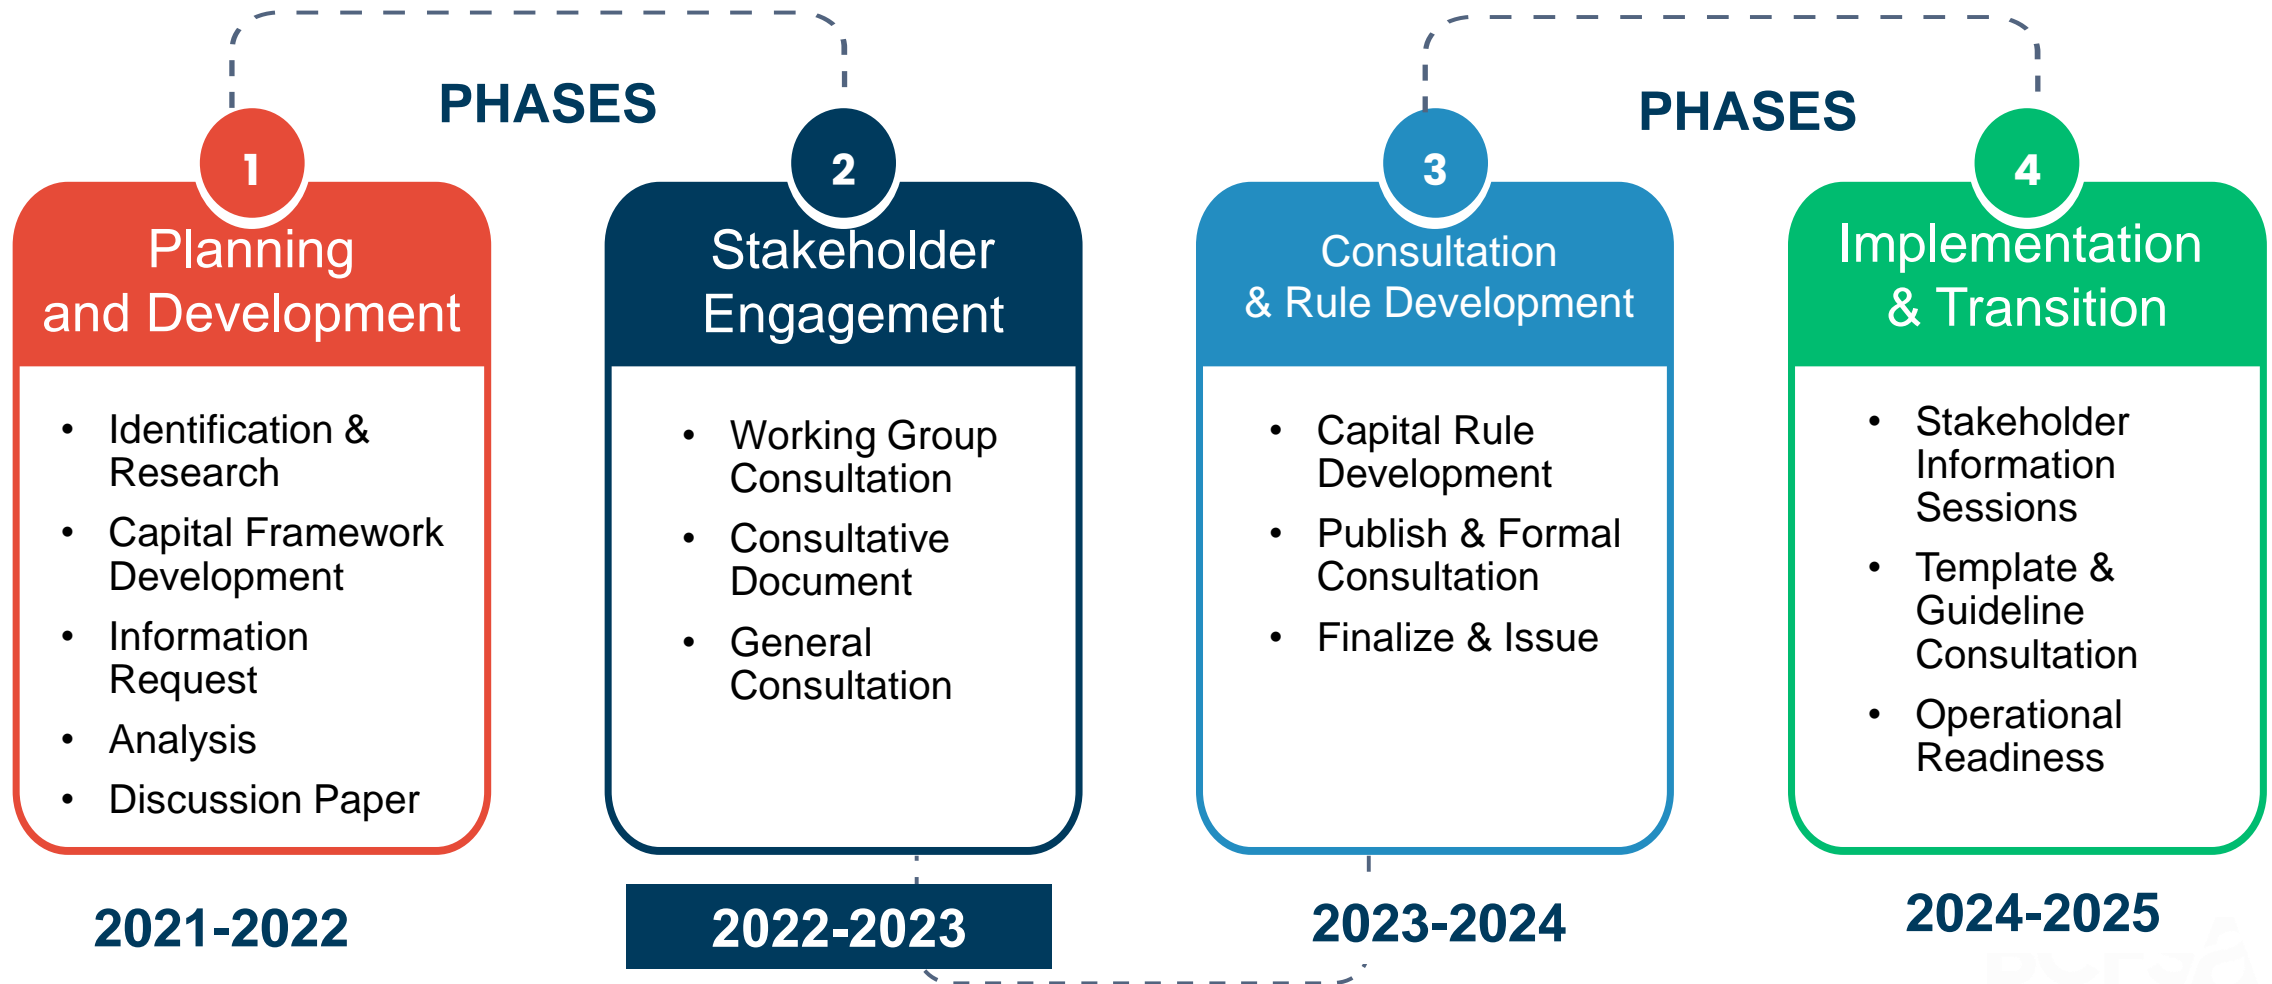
PHASES

PHASES

1
Planning and Development

- Identification & Research
- Capital Framework Development
- Information Request
- Analysis
- Discussion Paper

2021-2022

2
Stakeholder Engagement

- Working Group Consultation
- Consultative Document
- General Consultation

2022-2023

3
Consultation & Rule Development

- Capital Rule Development
- Publish & Formal Consultation
- Finalize & Issue

2023-2024

4
Implementation & Transition

- Stakeholder Information Sessions
- Template & Guideline Consultation
- Operational Readiness

2024-2025